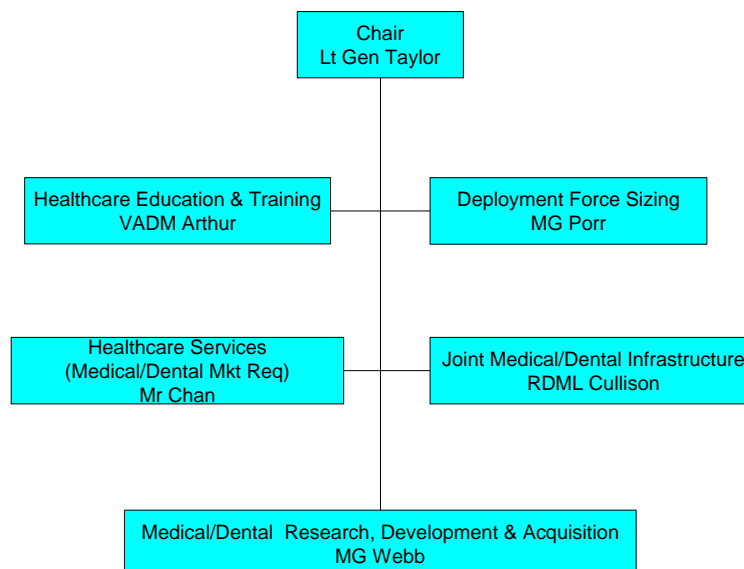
Chair
Lt Gen Taylor

Healthcare Education & Training
VADM Arthur

Deployment Force Sizing
MG Porr

Healthcare Services
(Medical/Dental Mkt Req)
Mr Chan

Joint Medical/Dental Infrastructure
RDML Cullison

Medical/Dental Research, Development & Acquisition
MG Webb